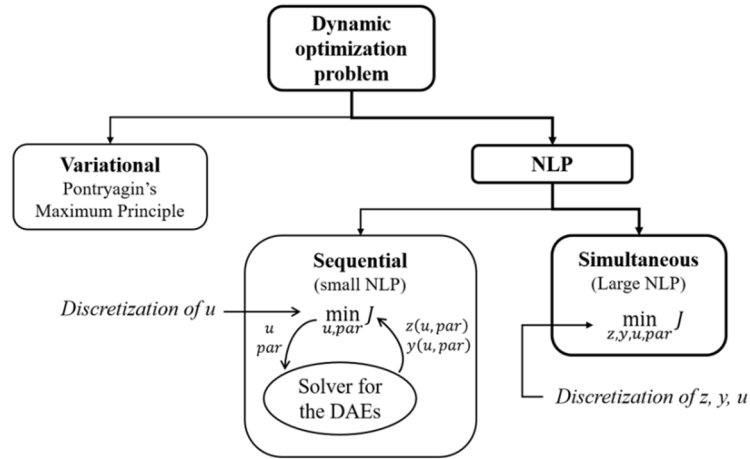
Dynamic optimization problem

Variational
Pontryagin's Maximum Principle

NLP

Sequential
(small NLP)

Discretization of u

$\min_{u,par} J$

$u$
$par$

$z(u, par)$
$y(u, par)$

Solver for the DAEs

Simultaneous
(Large NLP)

$\min_{z,y,u,par} J$

Discretization of z, y, u